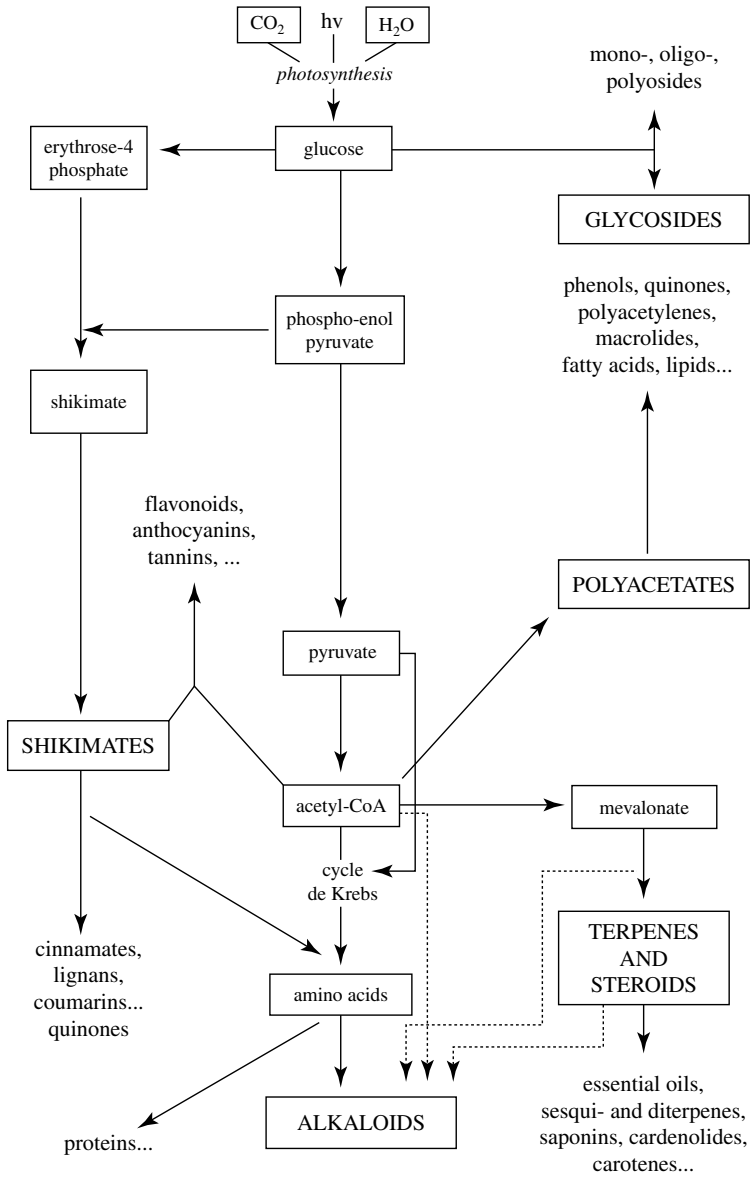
$CO_2$ hv $H_2O$

*photosynthesis*

mono-, oligo-, polyosides

erythrose-4 phosphate

glucose

GLYCOSIDES

phenols, quinones, polyacetylenes, macrolides, fatty acids, lipids...

phospho-enol pyruvate

shikimate

flavonoids, anthocyanins, tannins, ...

POLYACETATES

pyruvate

SHIKIMATES

acetyl-CoA

mevalonate

cycle de Krebs

TERPENES AND STEROIDS

cinnamates, lignans, coumarins... quinones

amino acids

essential oils, sesqui- and diterpenes, saponins, cardenolides, carotenes...

ALKALOIDS

proteins...